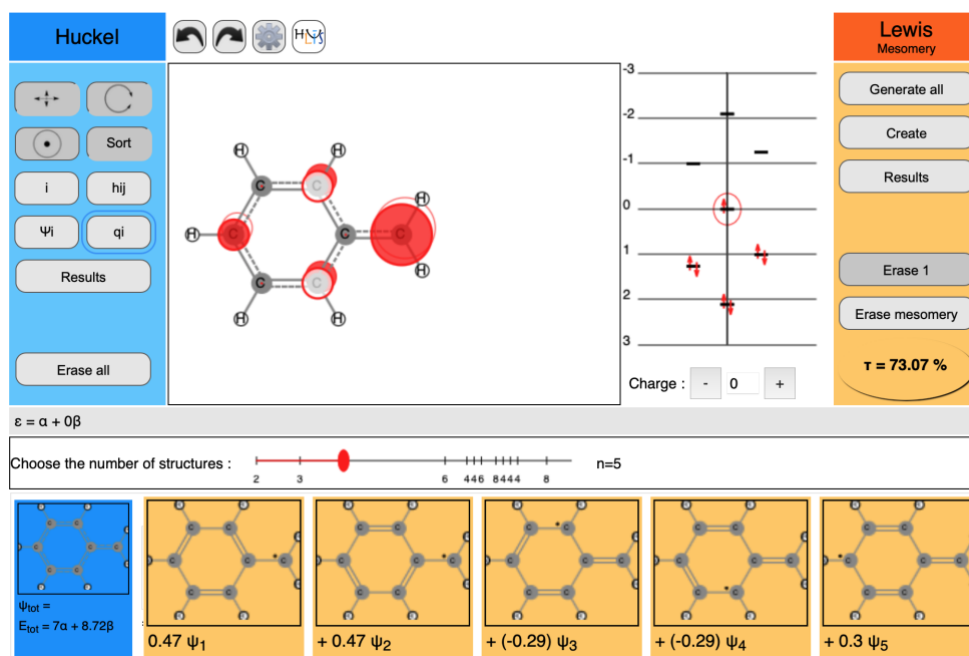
Huckel

Lewis
Mesomery

Sort

i

hij

Ψi

qi

Results

Erase all

-3
-2
-1
0
1
2
3

Charge : - 0 +

Generate all

Create

Results

Erase 1

Erase mesomery

τ = 73.07 %

ε = α + 0β

Choose the number of structures :

2 3 6 446 8444 8

n=5

$\Psi_{tot}$ =
$E_{tot}$ = 7α + 8.72β

0.47 $\psi_1$

+ 0.47 $\psi_2$

+ (-0.29) $\psi_3$

+ (-0.29) $\psi_4$

+ 0.3 $\psi_5$